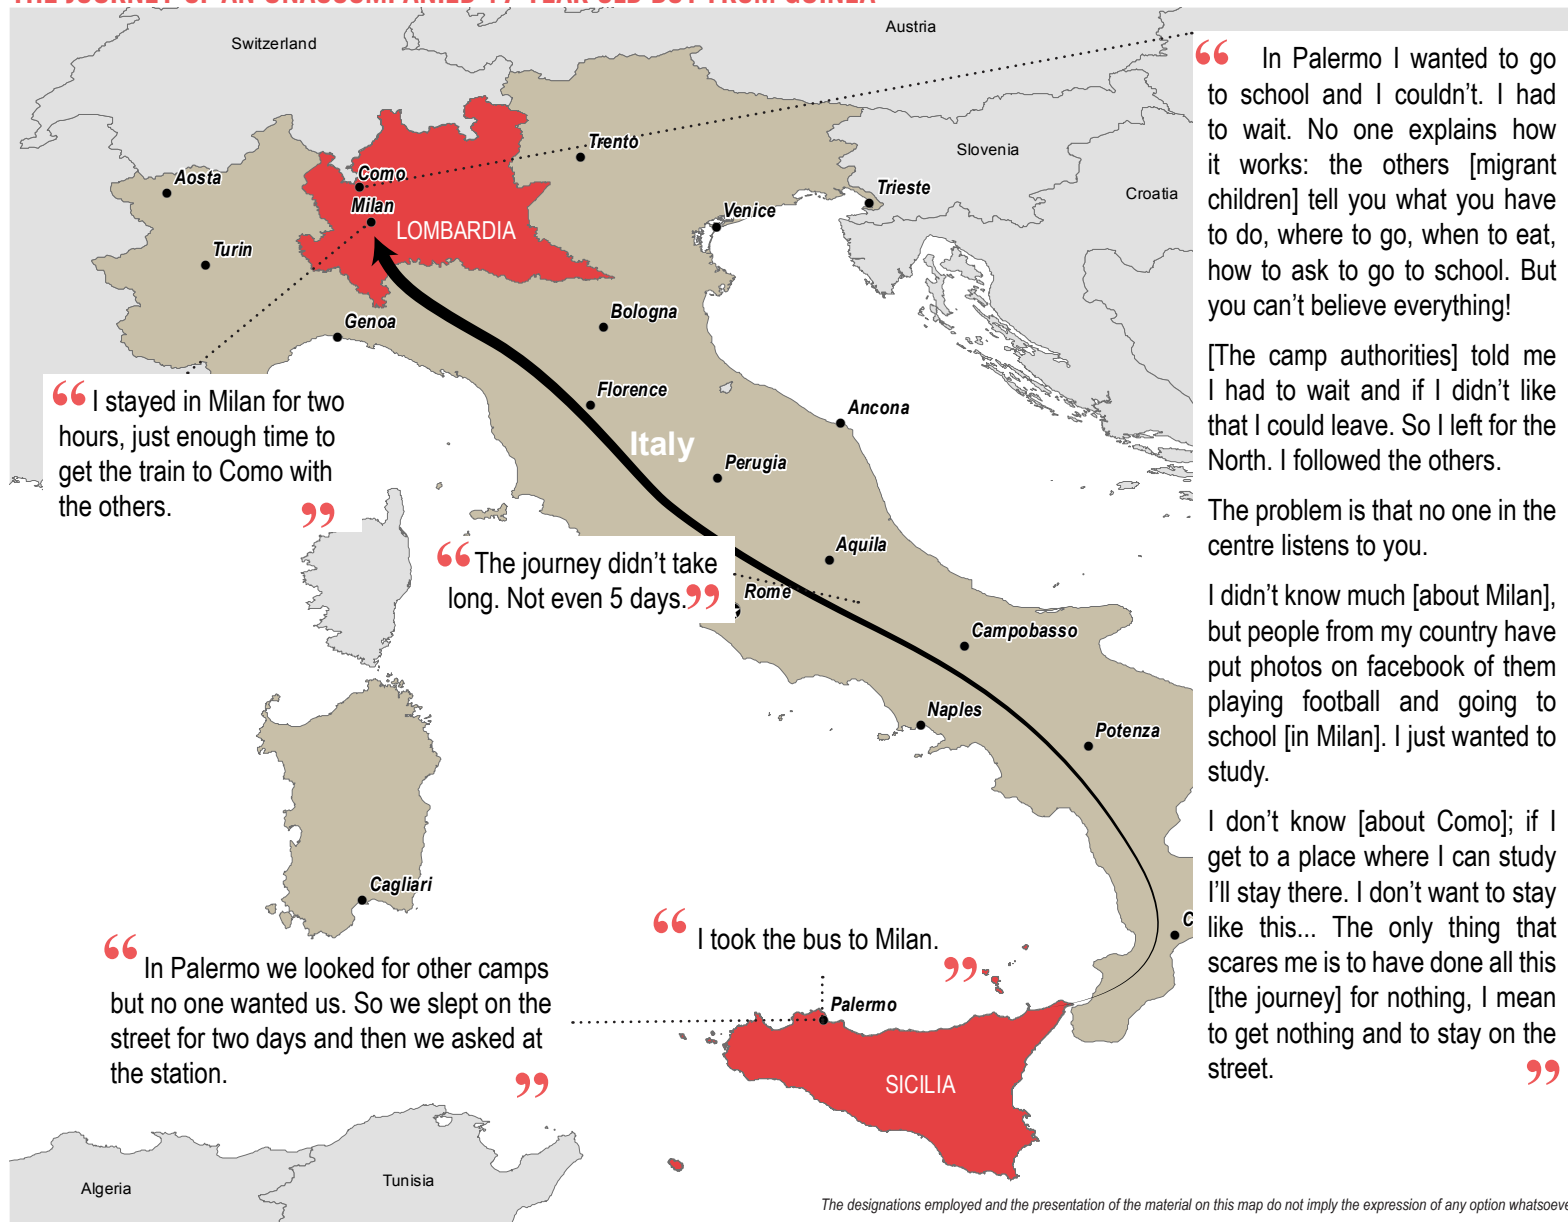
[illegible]

Switzerland

Austria

Slovenia

Croatia

Aosta

Como

Trento

Milan

LOMBARDIA

Turin

Venice

Trieste

Genoa

Bologna

Florence

Italy

Ancona

Perugia

Aquila

Rome

Campobasso

Naples

Potenza

Cagliari

Palermo

SICILIA

C

Algeria

Tunisia

“I stayed in Milan for two hours, just enough time to get the train to Como with the others.”

“The journey didn't take long. Not even 5 days.”

“I took the bus to Milan.”

“In Palermo we looked for other camps but no one wanted us. So we slept on the street for two days and then we asked at the station.”

“In Palermo I wanted to go to school and I couldn't. I had to wait. No one explains how it works: the others [migrant children] tell you what you have to do, where to go, when to eat, how to ask to go to school. But you can't believe everything!

[The camp authorities] told me I had to wait and if I didn't like that I could leave. So I left for the North. I followed the others.

The problem is that no one in the centre listens to you.

I didn't know much [about Milan], but people from my country have put photos on facebook of them playing football and going to school [in Milan]. I just wanted to study.

I don't know [about Como]; if I get to a place where I can study I'll stay there. I don't want to stay like this... The only thing that scares me is to have done all this [the journey] for nothing, I mean to get nothing and to stay on the street.”

The designations employed and the presentation of the material on this map do not imply the expression of any option whatsoeve